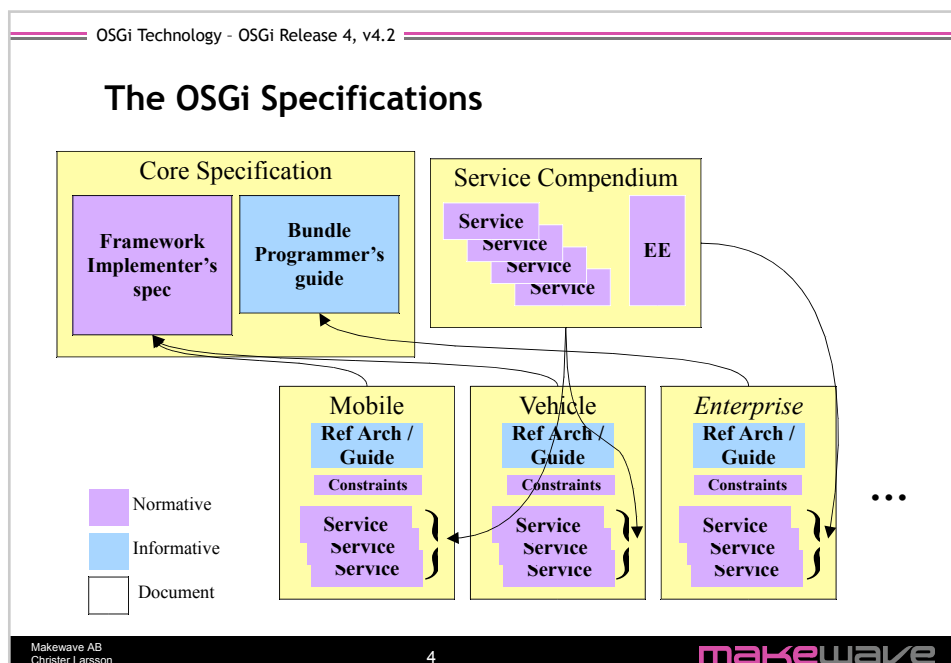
OSGi Technology – OSGi Release 4, v4.2

The OSGi Specifications

Core Specification

Framework Implementer's spec

Bundle Programmer's guide

Service Compendium

Service

Service

Service

Service

EE

Mobile

Ref Arch / Guide

Constraints

Service

Service

Service

Vehicle

Ref Arch / Guide

Constraints

Service

Service

Service

Enterprise

Ref Arch / Guide

Constraints

Service

Service

Service

...

Normative

Informative

Document

Makewave AB
Christer Larsson

4

makewave